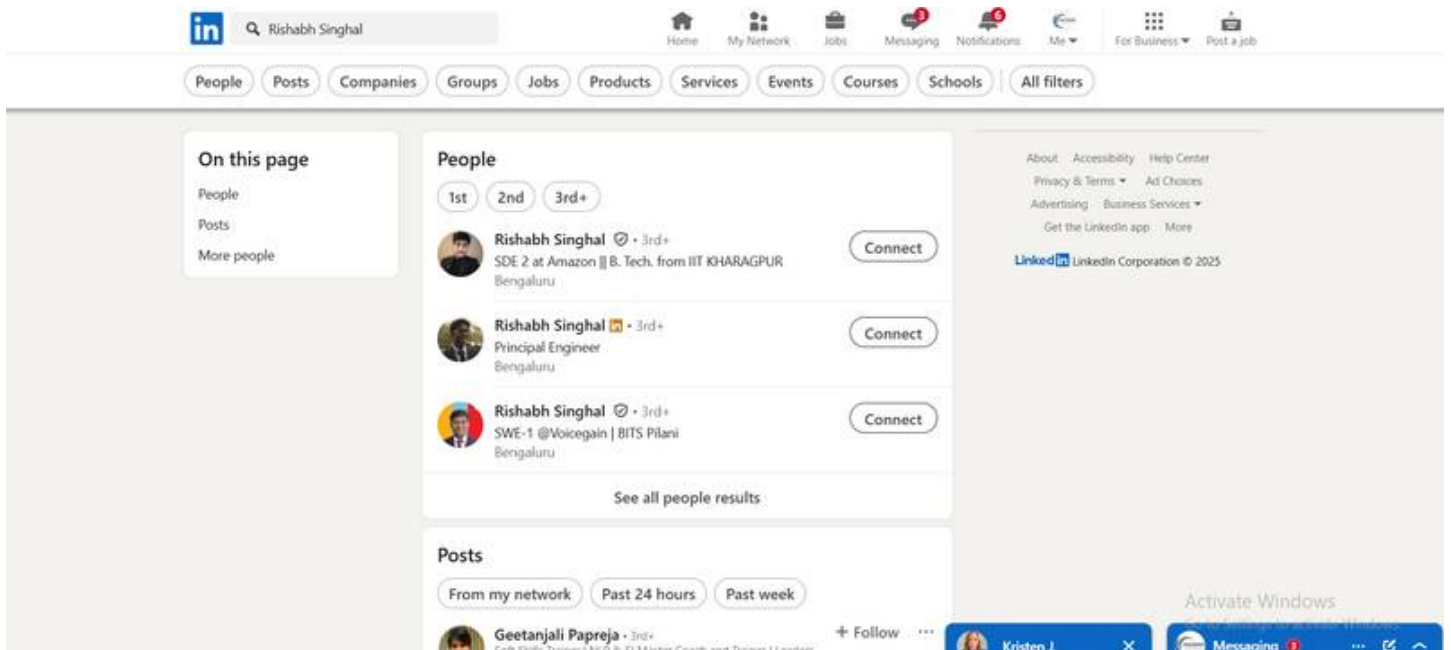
in Rishabh Singhal

Home My Network Jobs 3 Messaging 6 Notifications Me ▾ For Business ▾ Post a job

People Posts Companies Groups Jobs Products Services Events Courses Schools All filters

On this page
People
Posts
More people

People
1st 2nd 3rd+

Rishabh Singhal • 3rd+
SDE 2 at Amazon || B. Tech. from IIT KHARAGPUR
Bengaluru
Connect

Rishabh Singhal in • 3rd+
Principal Engineer
Bengaluru
Connect

Rishabh Singhal • 3rd+
SWE-1 @Voicegain | BITS Pilani
Bengaluru
Connect

See all people results

Posts
From my network Past 24 hours Past week

Geetanjali Papreja • 3rd+
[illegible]
+ Follow ···

About Accessibility Help Center
Privacy & Terms ▾ Ad Choices
Advertising Business Services ▾
Get the LinkedIn app More
Linked in LinkedIn Corporation © 2025

Activate Windows
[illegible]

Kristen J. ×
Messaging 3 ···